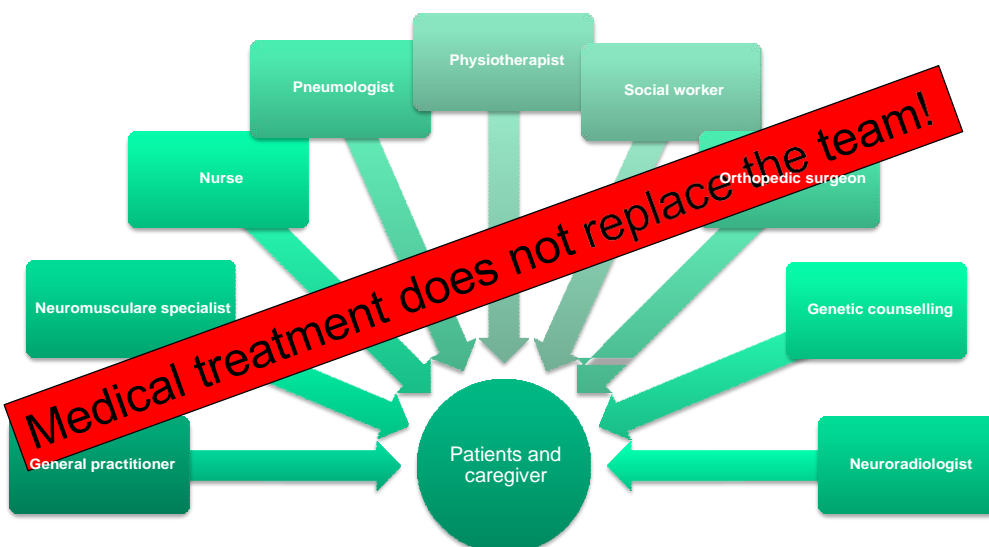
Pneumologist

Physiotherapist

Social worker

Nurse

Orthopedic surgeon

Neuromusculare specialist

Genetic counselling

General practitioner

Patients and caregiver

Neuroradiologist

Medical treatment does not replace the team!